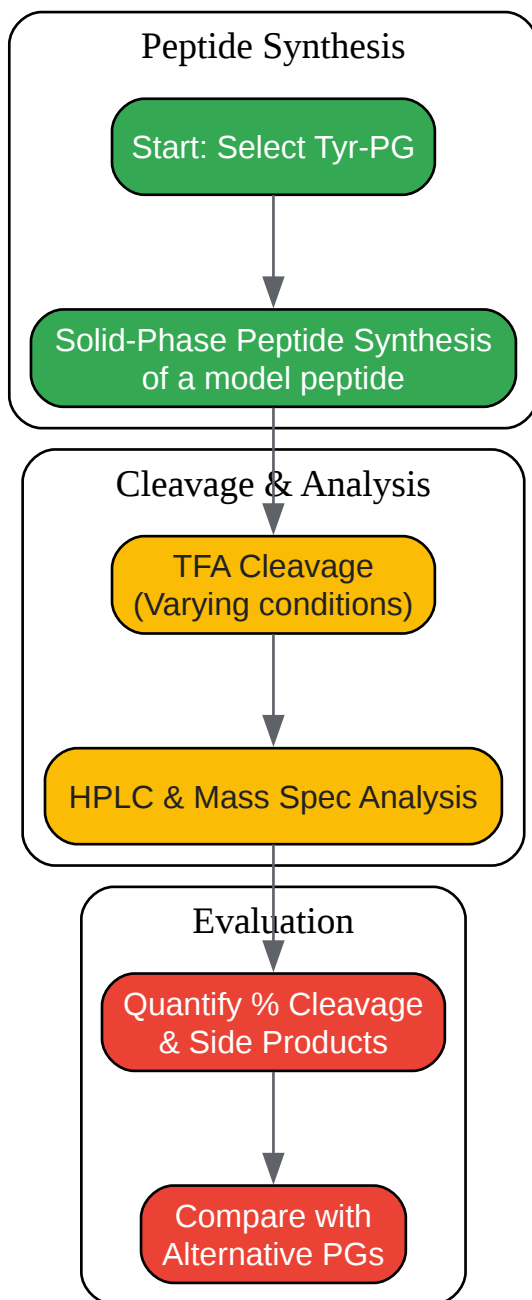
Peptide Synthesis

Start: Select Tyr-PG

Solid-Phase Peptide Synthesis of a model peptide

Cleavage & Analysis

TFA Cleavage (Varying conditions)

HPLC & Mass Spec Analysis

Evaluation

Quantify % Cleavage & Side Products

Compare with Alternative PGs